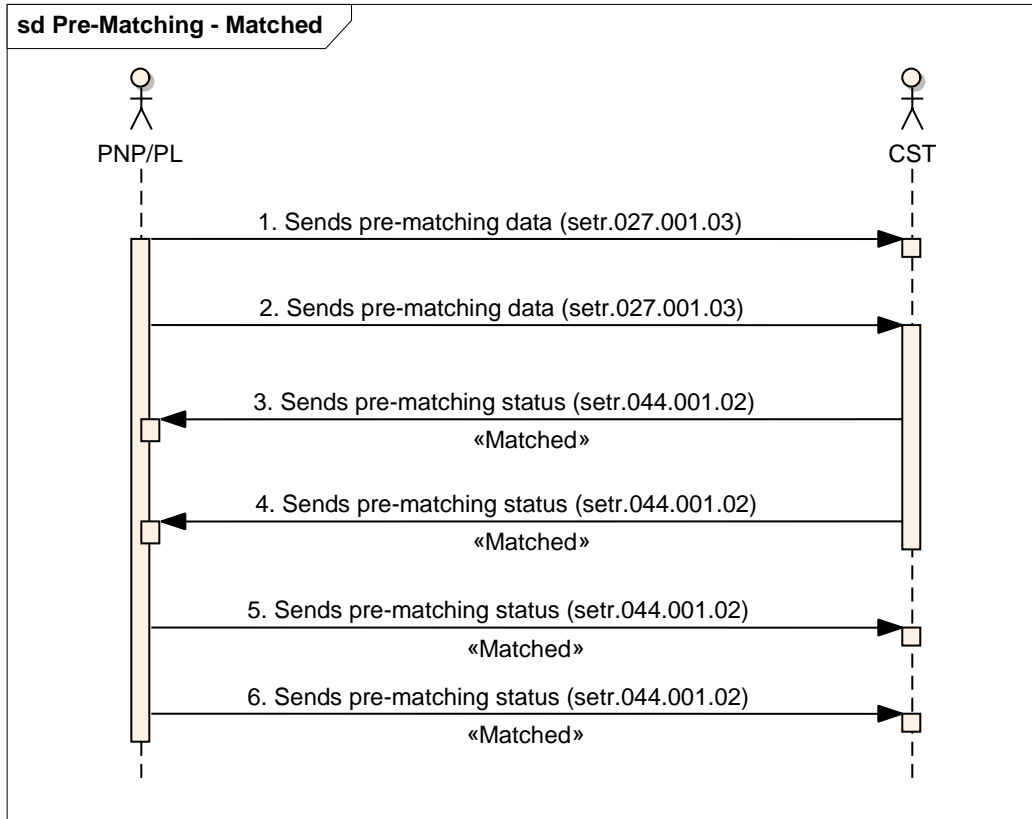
sd Pre-Matching - Matched

PNP/PL

CST

1. Sends pre-matching data (setr.027.001.03)

2. Sends pre-matching data (setr.027.001.03)

3. Sends pre-matching status (setr.044.001.02)
«Matched»

4. Sends pre-matching status (setr.044.001.02)
«Matched»

5. Sends pre-matching status (setr.044.001.02)
«Matched»

6. Sends pre-matching status (setr.044.001.02)
«Matched»